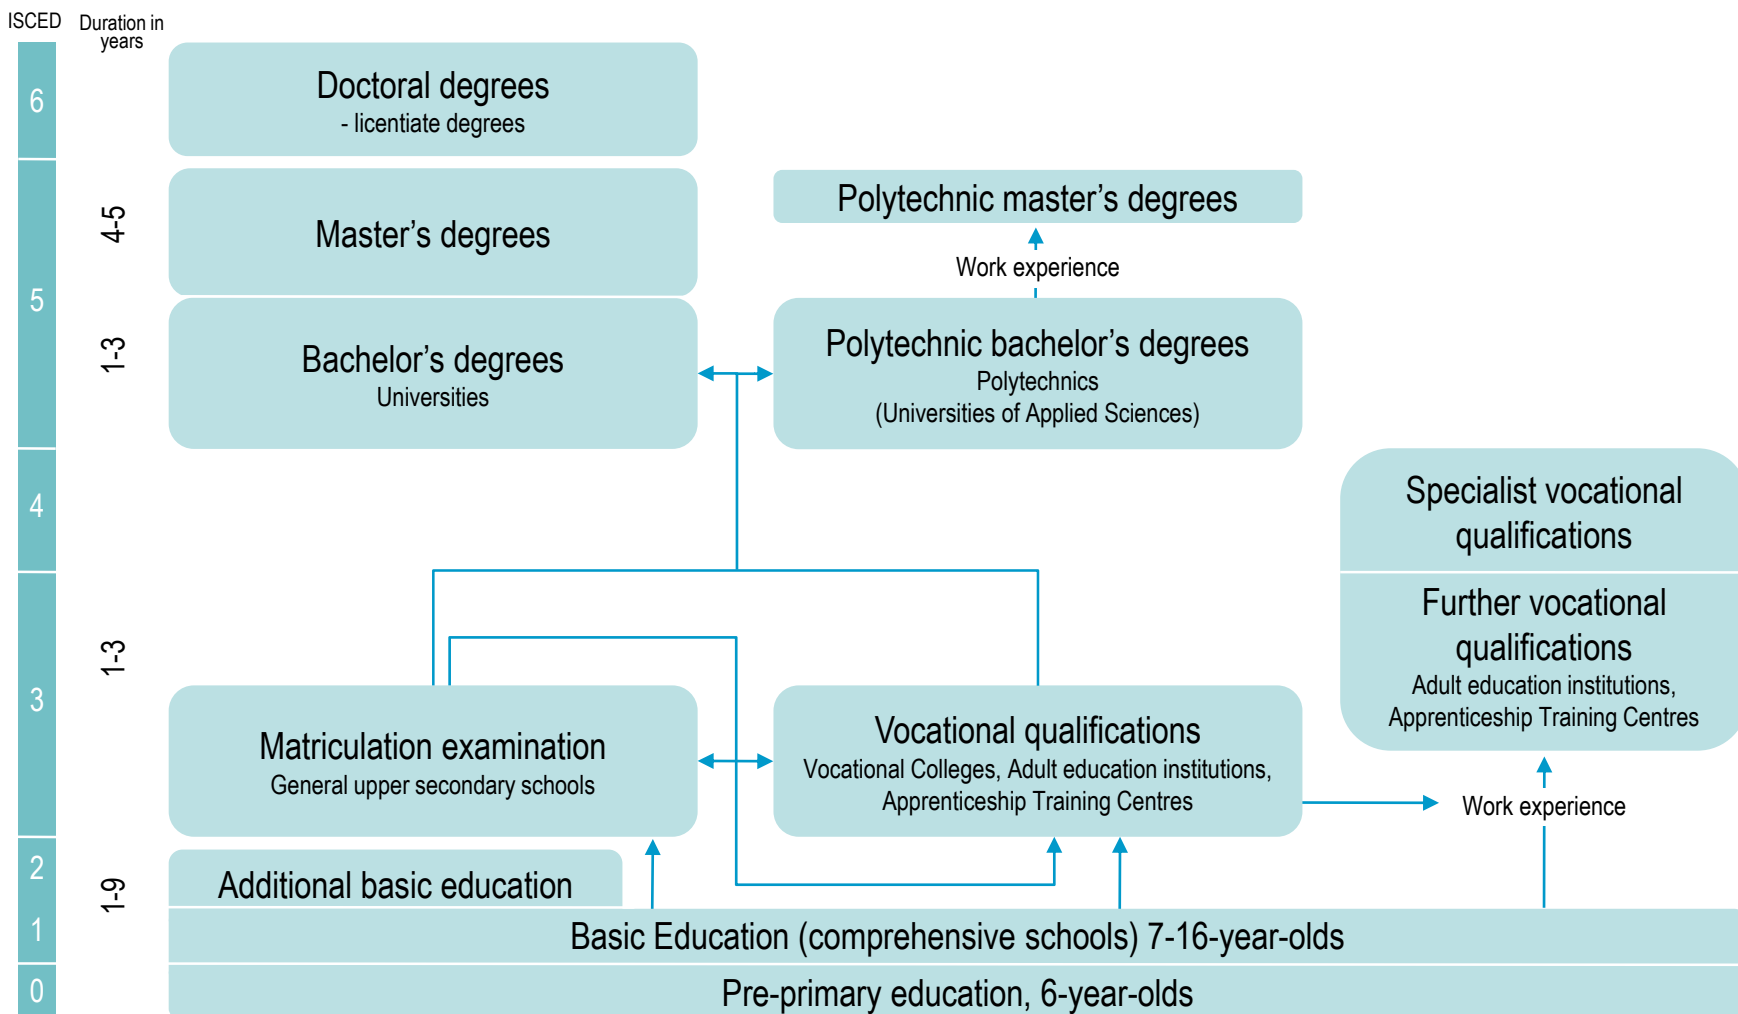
ISCED Duration in years

6

5

4

3

2

1

0

4-5

1-3

1-3

1-9

Doctoral degrees
- licentiate degrees

Master’s degrees

Bachelor’s degrees
Universities

Polytechnic master’s degrees

Work experience

Polytechnic bachelor’s degrees
Polytechnics
(Universities of Applied Sciences)

Specialist vocational qualifications

Further vocational qualifications
Adult education institutions, Apprenticeship Training Centres

Matriculation examination
General upper secondary schools

Vocational qualifications
Vocational Colleges, Adult education institutions, Apprenticeship Training Centres

Work experience

Additional basic education

Basic Education (comprehensive schools) 7-16-year-olds

Pre-primary education, 6-year-olds